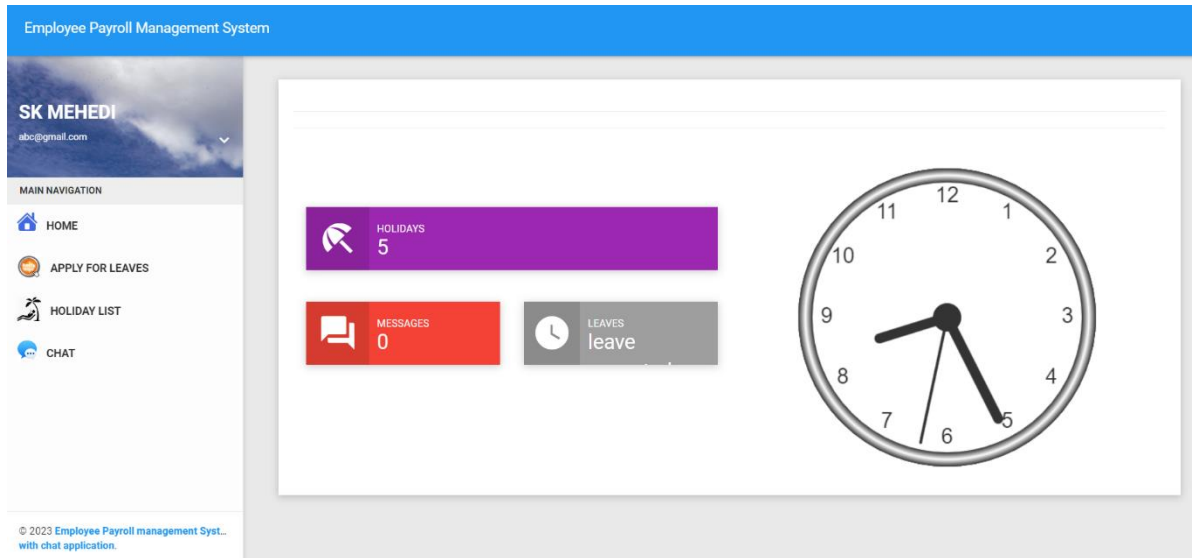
Employee Payroll Management System

SK MEHEDI
abc@gmail.com

MAIN NAVIGATION
HOME
APPLY FOR LEAVES
HOLIDAY LIST
CHAT

© 2023 Employee Payroll management Syst... with chat application.

HOLIDAYS
5

MESSAGES
0

LEAVES
leave

12
1
2
3
4
5
6
7
8
9
10
11